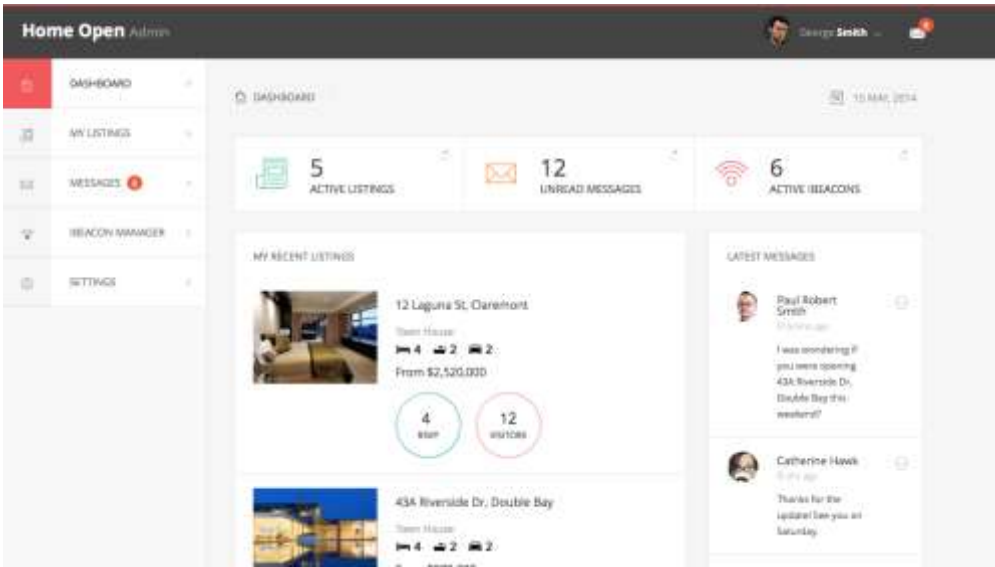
Home Open Admin

George Smith

DASHBOARD

MY LISTINGS

MESSAGES 6

IBEACON MANAGER

SETTINGS

DASHBOARD

15 MAY, 2014

5
ACTIVE LISTINGS

12
UNREAD MESSAGES

6
ACTIVE IBEACONS

MY RECENT LISTINGS

12 Laguna St, Claremont

Open House

4 2 2

From $2,520,000

4
RSVP

12
VISITORS

43A Riverside Dr, Double Bay

Open House

4 2 2

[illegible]

LATEST MESSAGES

Paul Robert Smith

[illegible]

I was wondering if you were opening 43A Riverside Dr, Double Bay this weekend?

Catherine Hawk

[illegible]

Thanks for the update! See you on Saturday.